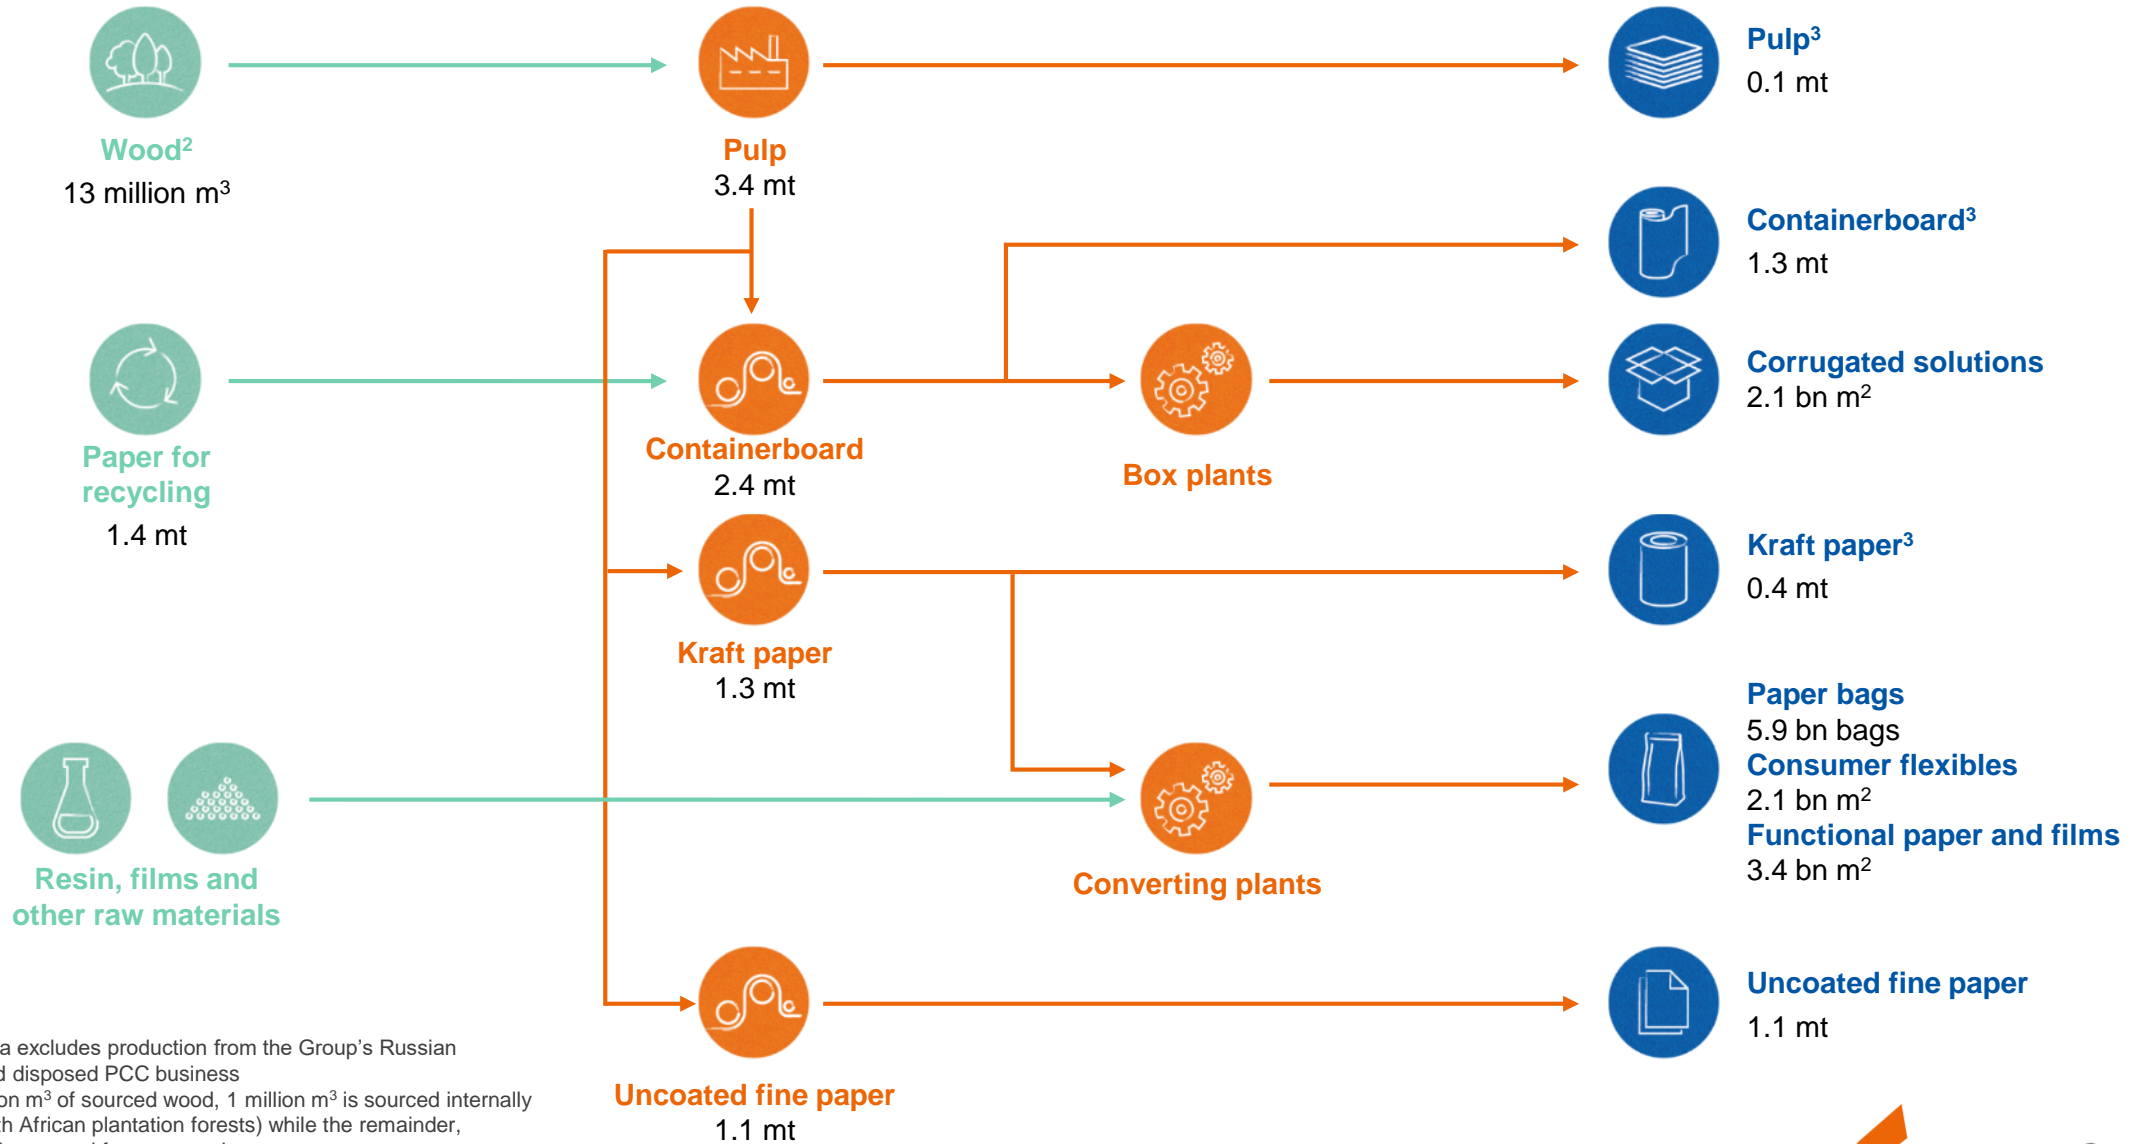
Wood$^2$
13 million m$^3$

Pulp
3.4 mt

Pulp$^3$
0.1 mt

Containerboard$^3$
1.3 mt

Paper for recycling
1.4 mt

Containerboard
2.4 mt

Box plants

Corrugated solutions
2.1 bn m$^2$

Kraft paper
1.3 mt

Kraft paper$^3$
0.4 mt

Resin, films and other raw materials

Converting plants

Paper bags
5.9 bn bags
Consumer flexibles
2.1 bn m$^2$
Functional paper and films
3.4 bn m$^2$

Uncoated fine paper
1.1 mt

Uncoated fine paper
1.1 mt

a excludes production from the Group's Russian d disposed PCC business
on m$^3$ of sourced wood, 1 million m$^3$ is sourced internally h African plantation forests) while the remainder, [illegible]